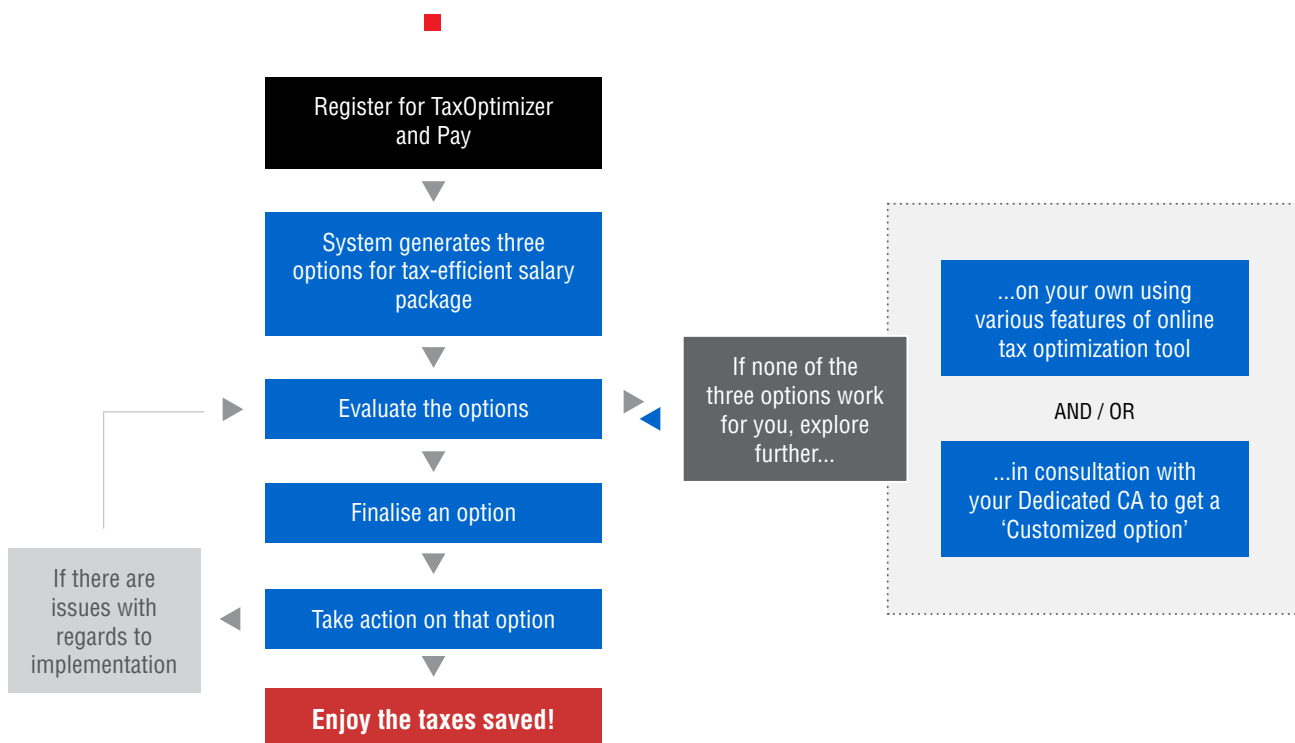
Register for TaxOptimizer and Pay

System generates three options for tax-efficient salary package

Evaluate the options

Finalise an option

Take action on that option

Enjoy the taxes saved!

If there are issues with regards to implementation

If none of the three options work for you, explore further...

...on your own using various features of online tax optimization tool

AND / OR

...in consultation with your Dedicated CA to get a 'Customized option'